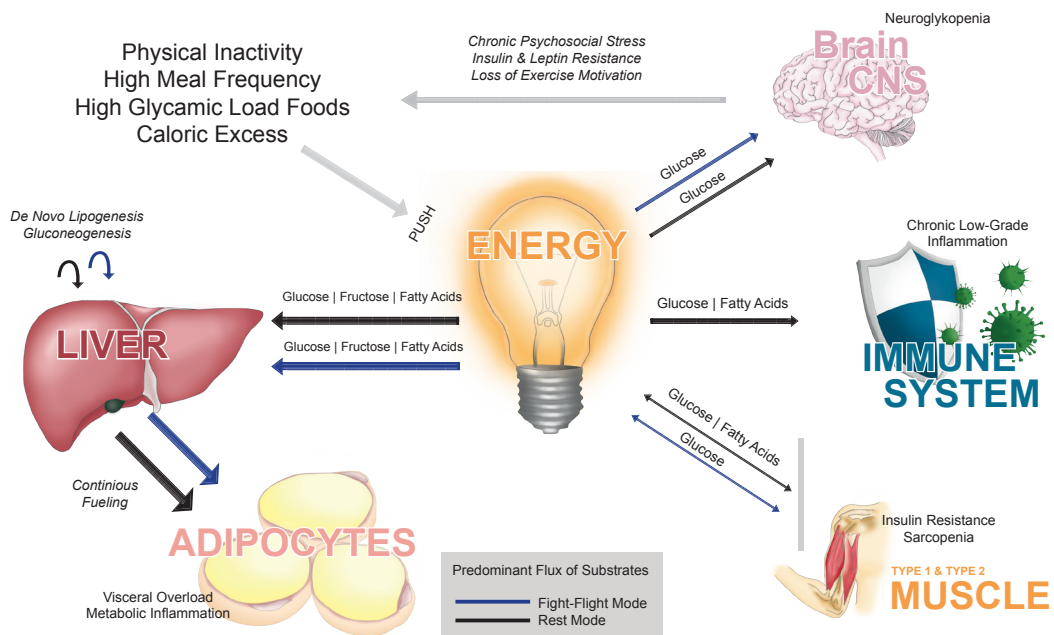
Physical Inactivity
High Meal Frequency
High Glycamic Load Foods
Caloric Excess

Chronic Psychosocial Stress
Insulin & Leptin Resistance
Loss of Exercise Motivation

Neuroglykopenia

Brain
CNS

Glucose
Glucose

PUSH

ENERGY

De Novo Lipogenesis
Gluconeogenesis

Glucose | Fructose | Fatty Acids
Glucose | Fructose | Fatty Acids

LIVER

Glucose | Fatty Acids

Chronic Low-Grade Inflammation

IMMUNE SYSTEM

Glucose / Fatty Acids
Glucose

Continious Fueling

ADIPOCYTES

Visceral Overload
Metabolic Inflammation

Predominant Flux of Substrates
Fight-Flight Mode
Rest Mode

Insulin Resistance
Sarcopenia

TYPE 1 & TYPE 2
MUSCLE